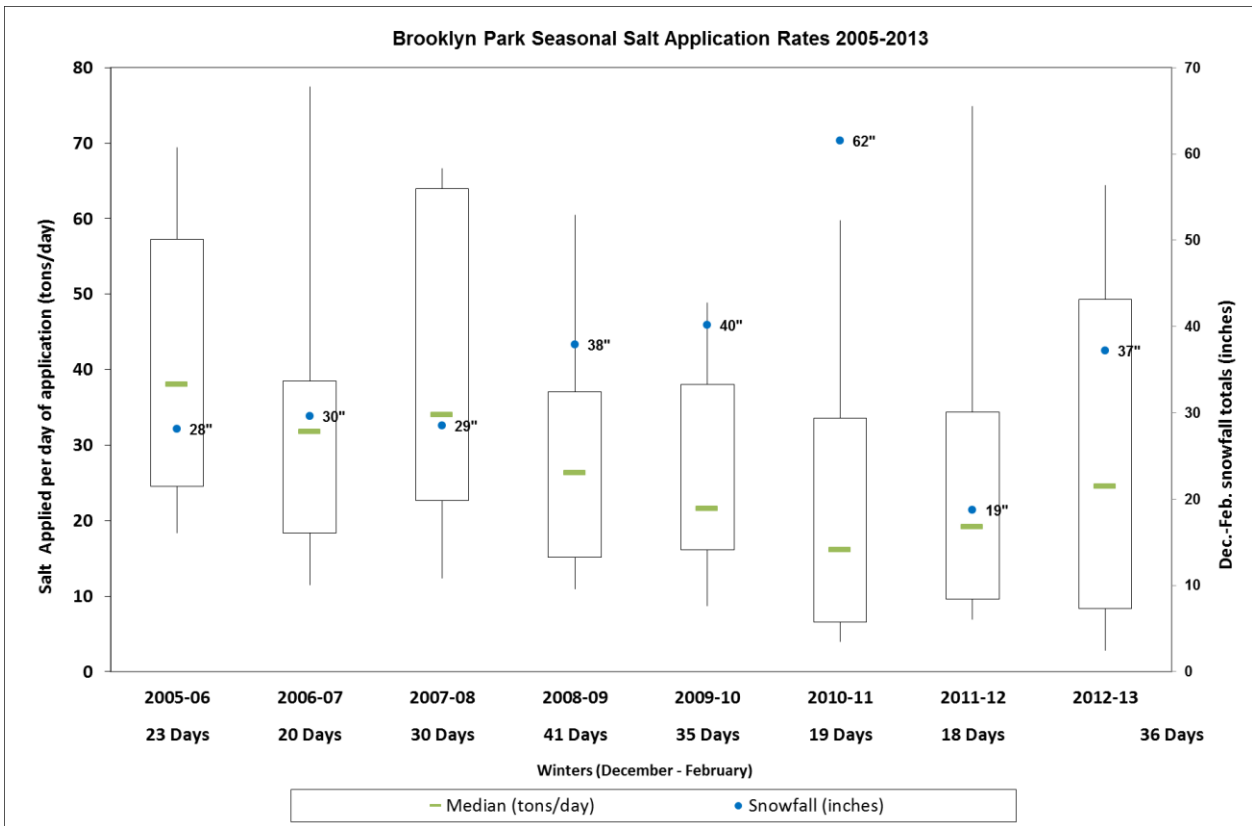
Brooklyn Park Seasonal Salt Application Rates 2005-2013

Salt Applied per day of application (tons/day)

80
70
60
50
40
30
20
10
0

Dec.-Feb. snowfall totals (inches)

70
60
50
40
30
20
10
0

28"
30"
29"
38"
40"
62"
19"
37"

2005-06
23 Days
2006-07
20 Days
2007-08
30 Days
2008-09
41 Days
2009-10
35 Days
2010-11
19 Days
2011-12
18 Days
2012-13
36 Days

Winters (December - February)

Median (tons/day)
Snowfall (inches)